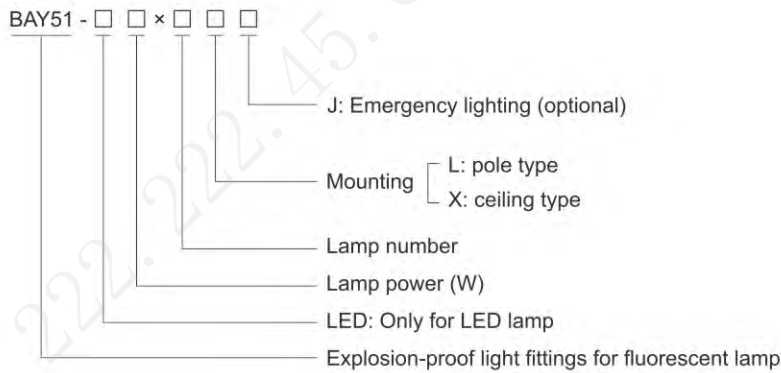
BAY51 - □ □ × □ □ □

J: Emergency lighting (optional)

Mounting L: pole type
X: ceiling type

Lamp number

Lamp power (W)

LED: Only for LED lamp

Explosion-proof light fittings for fluorescent lamp

222.222.45.